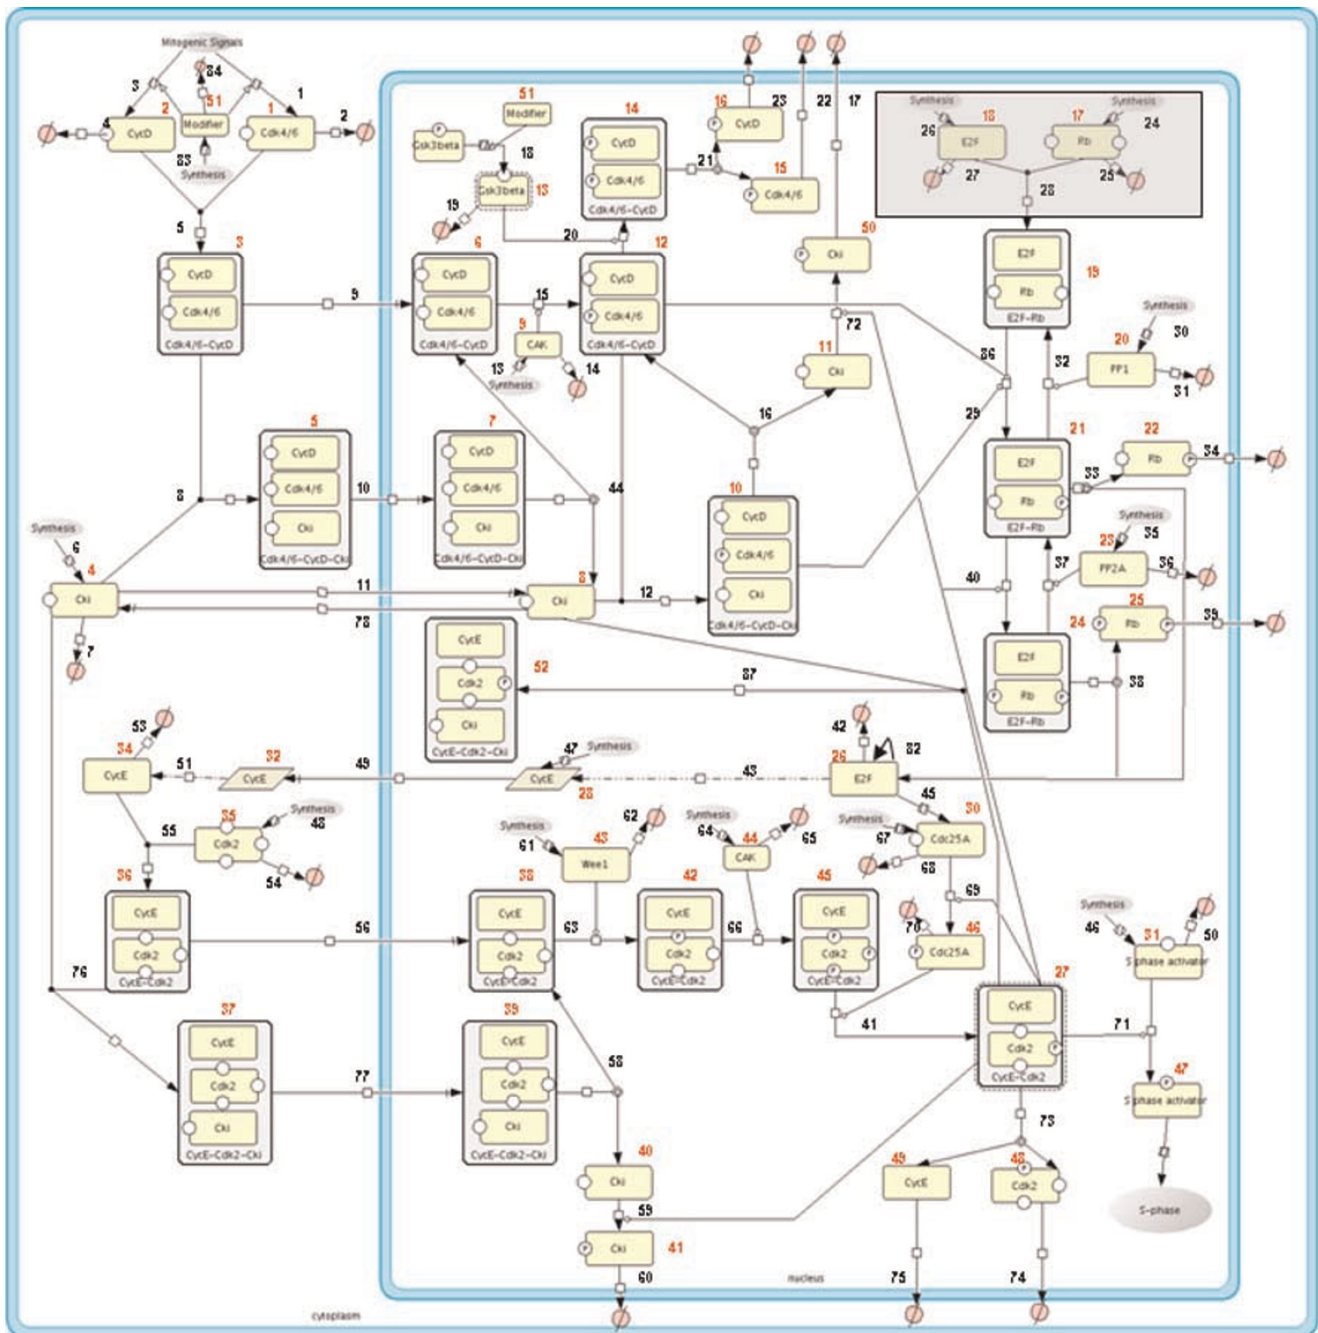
Mitogenic Signals
3
84
51
1
2
CycD
Modifier
1
Cdk4/6
2
4
83
Synthesis
5
3
CycD
Cdk4/6
Cdk4/6–CycD
9
8
5
CycD
Cdk4/6
Cki
Cdk4/6–CycD–Cki
10
7
CycD
Cdk4/6
Cki
Cdk4/6–CycD–Cki
Synthesis
6
4
Cki
7
11
78
8
Cki
51
Modifier
Gsk3beta
18
Gsk3beta
13
19
20
6
CycD
Cdk4/6
Cdk4/6–CycD
15
9
CAK
13
Synthesis
14
44
14
CycD
Cdk4/6
Cdk4/6–CycD
16
CycD
23
22
17
21
15
Cdk4/6
12
CycD
Cdk4/6
Cdk4/6–CycD
50
Cki
72
11
Cki
16
10
CycD
Cdk4/6
Cki
Cdk4/6–CycD–Cki
12
Synthesis
Synthesis
26
18
E2F
17
Rb
24
27
28
25
E2F
Rb
19
E2F–Rb
Synthesis
20
30
PP1
31
32
36
29
21
E2F
Rb
E2F–Rb
22
Rb
34
33
Synthesis
23
35
PP2A
36
37
40
E2F
Rb
E2F–Rb
24
25
Rb
39
38
CycE
Cdk2
Cki
CycE–Cdk2–Cki
52
87
42
82
26
E2F
53
34
CycE
51
32
CycE
49
47
Synthesis
CycE
28
43
45
55
35
Cdk2
Synthesis
48
54
Synthesis
61
43
Wee1
62
Synthesis
64
44
CAK
65
Synthesis
67
50
Cdc25A
68
69
36
CycE
Cdk2
CycE–Cdk2
56
38
CycE
Cdk2
CycE–Cdk2
63
42
CycE
Cdk2
CycE–Cdk2
66
45
CycE
Cdk2
CycE–Cdk2
70
46
Cdc25A
27
Synthesis
46
31
S phase activator
50
76
37
CycE
Cdk2
Cki
CycE–Cdk2–Cki
77
39
CycE
Cdk2
Cki
CycE–Cdk2–Cki
58
41
CycE
Cdk2
CycE–Cdk2
71
47
S phase activator
73
40
Cki
59
Cki
41
60
49
CycE
48
Cdk2
S–phase
nucleus
75
74
cytoplasm